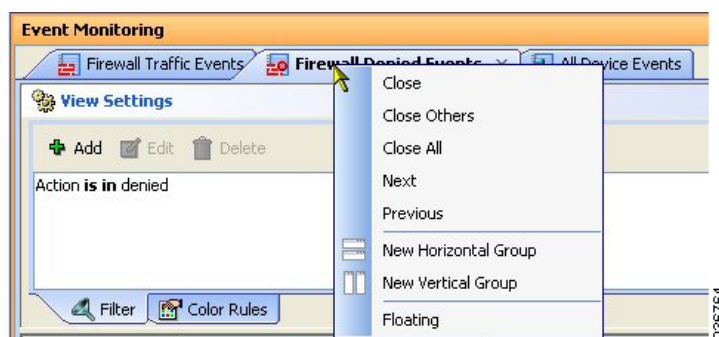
Event Monitoring

Firewall Traffic Events | Firewall Denied Events | All Device Events

View Settings

Add Edit Delete

Action **is in** denied

Filter | Color Rules

Close
Close Others
Close All
Next
Previous
New Horizontal Group
New Vertical Group
Floating

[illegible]